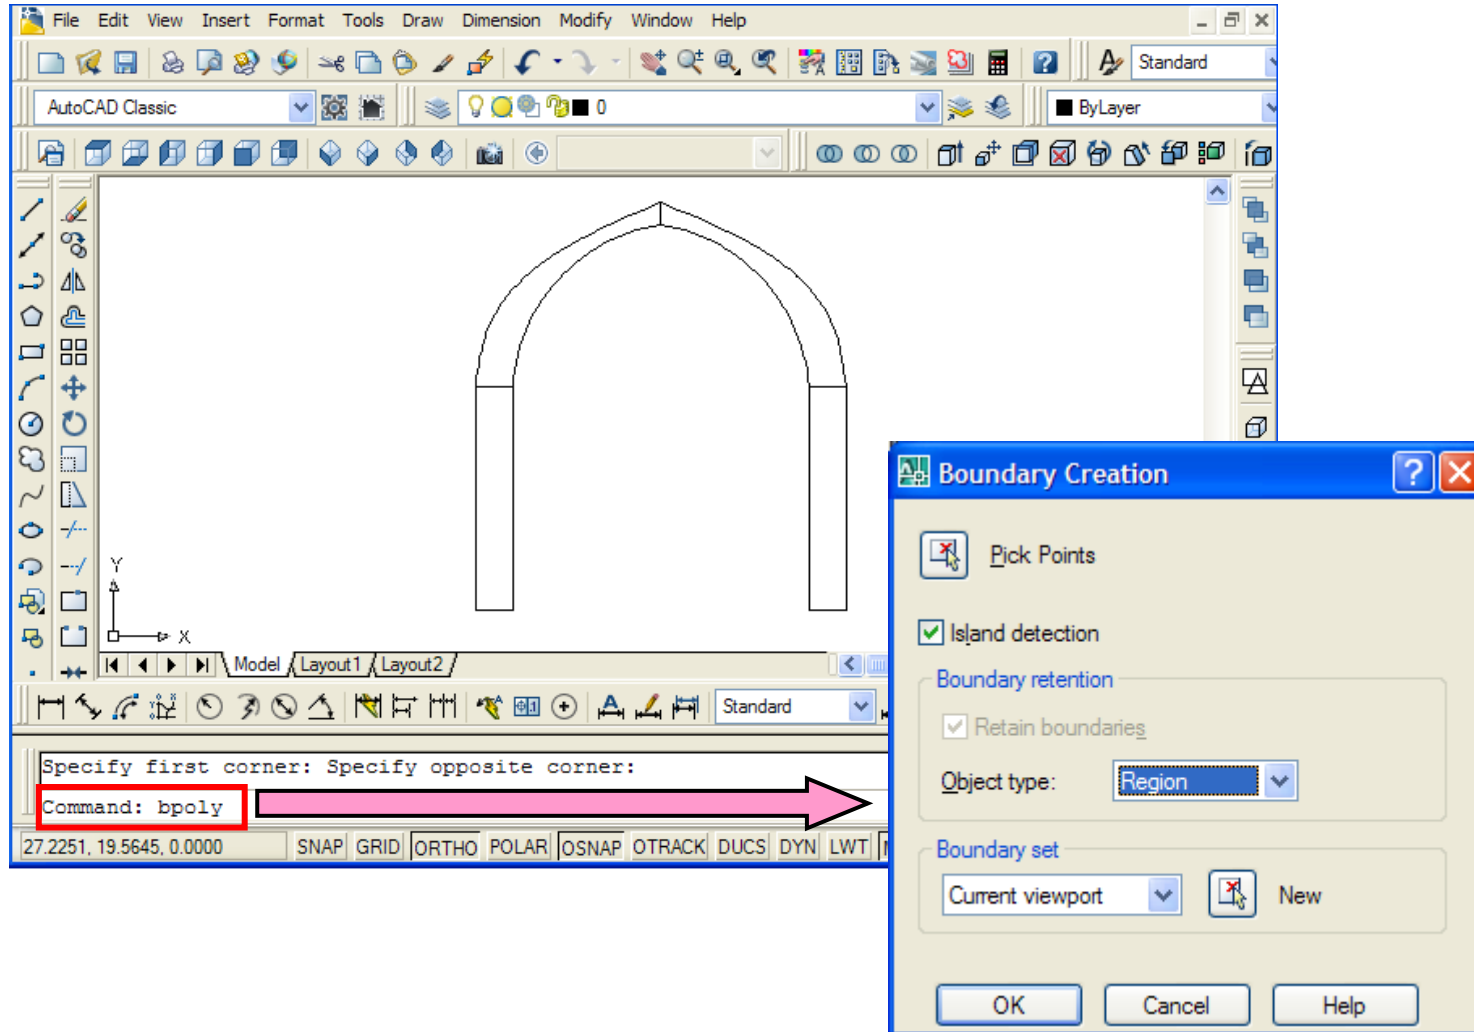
File Edit View Insert Format Tools Draw Dimension Modify Window Help

Standard

AutoCAD Classic

0

ByLayer

Y

X

Model Layout1 Layout2

Standard

Specify first corner: Specify opposite corner:

Command: bpoly

27.2251, 19.5645, 0.0000 SNAP GRID ORTHO POLAR OSNAP OTRACK DUCS DYN LWT

Boundary Creation

Pick Points

Island detection

Boundary retention

Retain boundaries

Object type: Region

Boundary set

Current viewport

New

OK Cancel Help